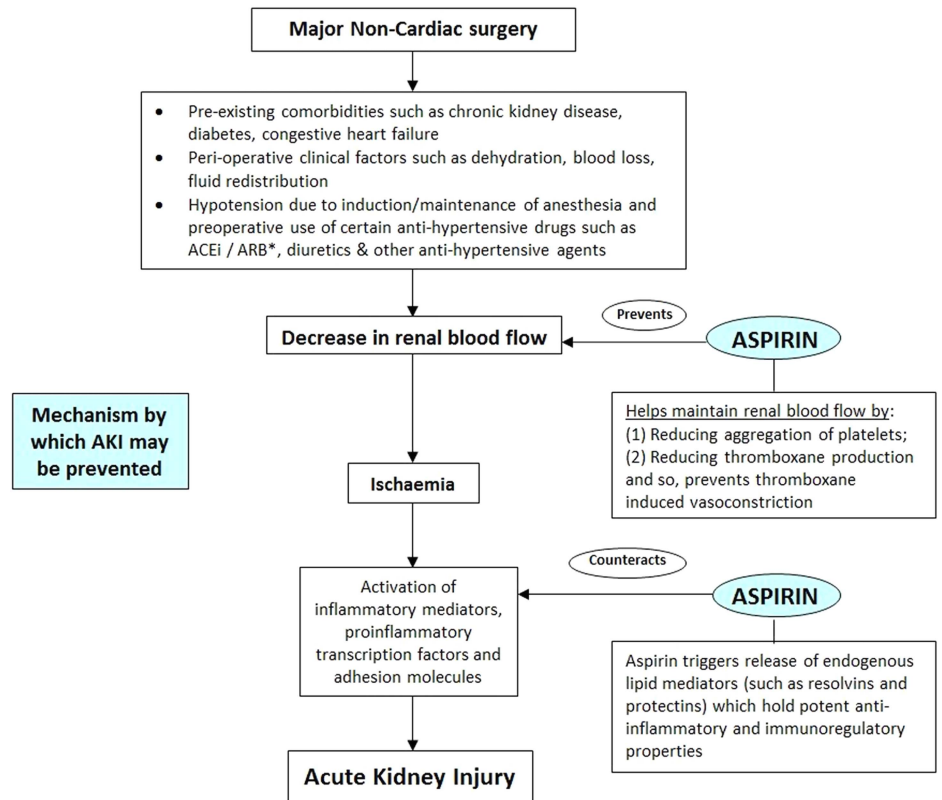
Major Non-Cardiac surgery

- Pre-existing comorbidities such as chronic kidney disease, diabetes, congestive heart failure
- Peri-operative clinical factors such as dehydration, blood loss, fluid redistribution
- Hypotension due to induction/maintenance of anesthesia and preoperative use of certain anti-hypertensive drugs such as ACEi / ARB*, diuretics & other anti-hypertensive agents

Decrease in renal blood flow

Prevents

ASPIRIN

Helps maintain renal blood flow by:
(1) Reducing aggregation of platelets;
(2) Reducing thromboxane production and so, prevents thromboxane induced vasoconstriction

Mechanism by which AKI may be prevented

Ischaemia

Activation of inflammatory mediators, proinflammatory transcription factors and adhesion molecules

Counteracts

ASPIRIN

Aspirin triggers release of endogenous lipid mediators (such as resolvins and protectins) which hold potent anti-inflammatory and immunoregulatory properties

Acute Kidney Injury